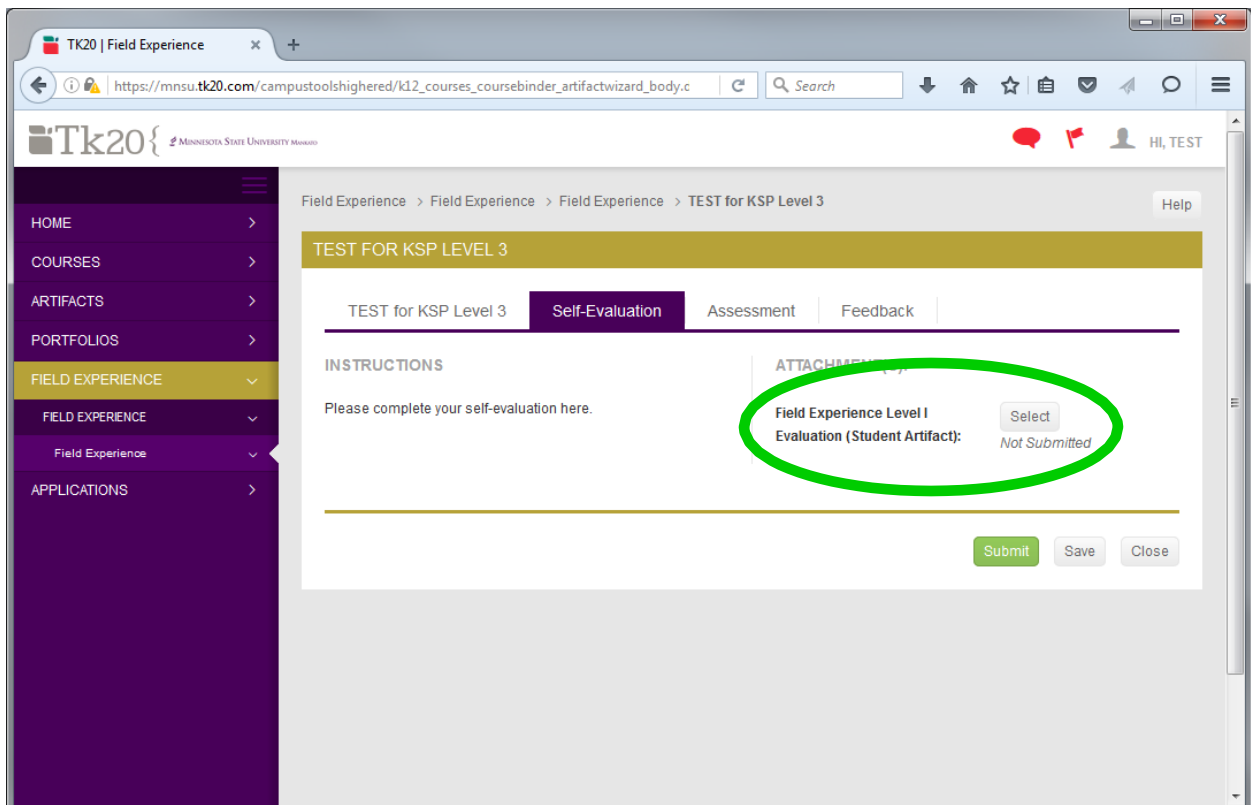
TK20 | Field Experience

https://mnsu.tk20.com/campustoolshighered/k12_courses_coursebinder_artifactwizard_body.c

Search

Tk20 { Minnesota State University Mankato

HI, TEST

HOME

COURSES

ARTIFACTS

PORTFOLIOS

FIELD EXPERIENCE

FIELD EXPERIENCE

Field Experience

APPLICATIONS

Field Experience > Field Experience > Field Experience > TEST for KSP Level 3

Help

TEST FOR KSP LEVEL 3

TEST for KSP Level 3 | Self-Evaluation | Assessment | Feedback

INSTRUCTIONS

Please complete your self-evaluation here.

ATTACHMEN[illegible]

Field Experience Level I Evaluation (Student Artifact):

Select

Not Submitted

Submit Save Close